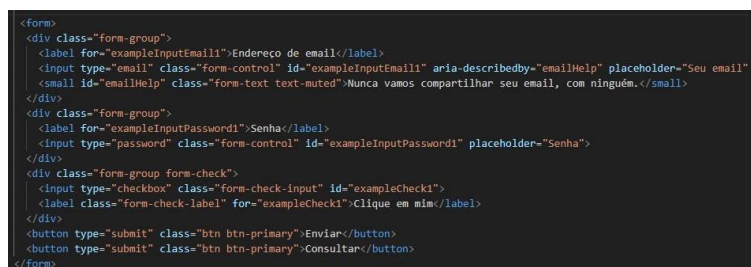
<form>
  <div class="form-group">
    <label for="exampleInputEmail1">Endereço de email</label>
    <input type="email" class="form-control" id="exampleInputEmail1" aria-describedby="emailHelp" placeholder="Seu email"
    <small id="emailHelp" class="form-text text-muted">Nunca vamos compartilhar seu email, com ninguém.</small>
  </div>
  <div class="form-group">
    <label for="exampleInputPassword1">Senha</label>
    <input type="password" class="form-control" id="exampleInputPassword1" placeholder="Senha">
  </div>
  <div class="form-group form-check">
    <input type="checkbox" class="form-check-input" id="exampleCheck1">
    <label class="form-check-label" for="exampleCheck1">Clique em mim</label>
  </div>
  <button type="submit" class="btn btn-primary">Enviar</button>
  <button type="submit" class="btn btn-primary">Consultar</button>
</form>